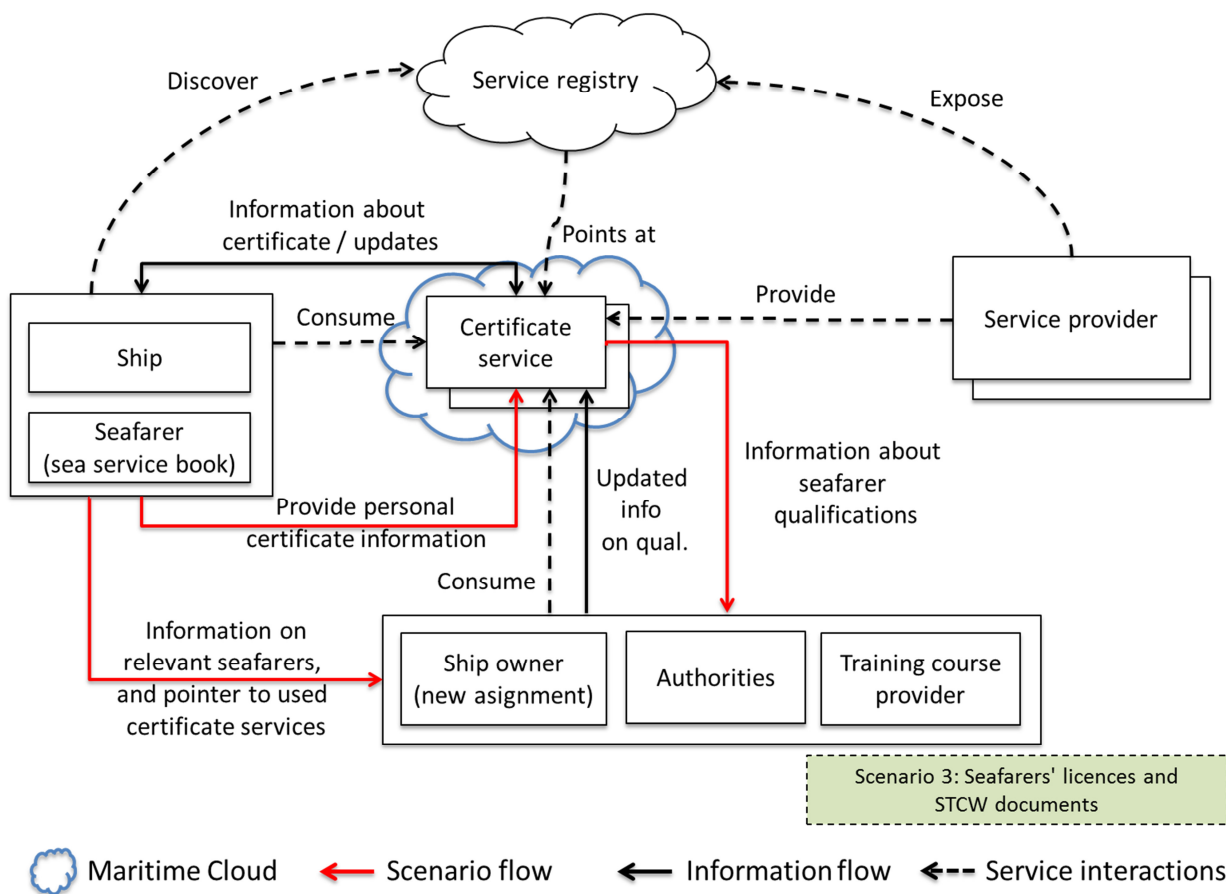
Discover

Service registry

Expose

Information about certificate / updates

Points at

Provide

Service provider

Consume

Certificate service

Ship

Seafarer (sea service book)

Information about seafarer qualifications

Updated info on qual.

Provide personal certificate information

Consume

Information on relevant seafarers, and pointer to used certificate services

Ship owner (new asignment)

Authorities

Training course provider

Scenario 3: Seafarers' licences and STCW documents

Maritime Cloud

Scenario flow

Information flow

Service interactions